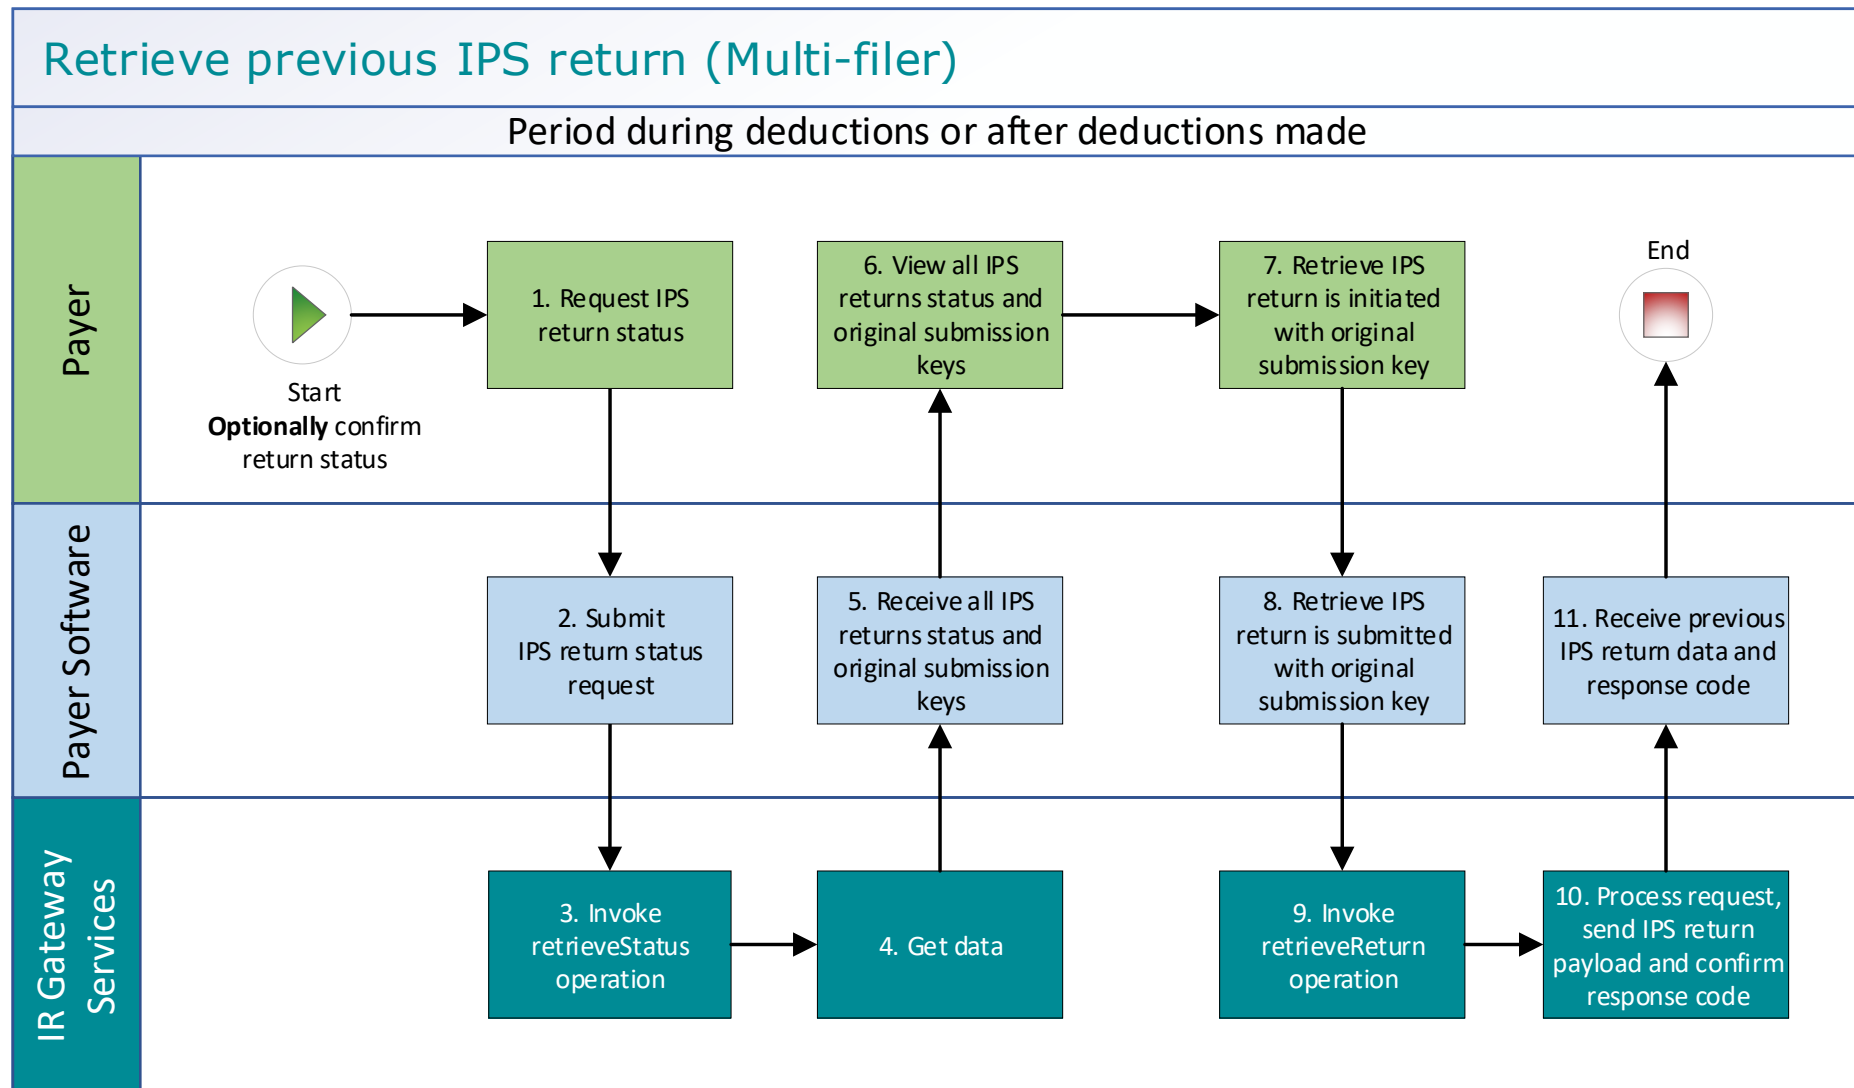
Retrieve previous IPS return (Multi-filer)

Period during deductions or after deductions made

Payer

Start
**Optionally** confirm return status

1. Request IPS return status

6. View all IPS returns status and original submission keys

7. Retrieve IPS return is initiated with original submission key

End

Payer Software

2. Submit IPS return status request

5. Receive all IPS returns status and original submission keys

8. Retrieve IPS return is submitted with original submission key

11. Receive previous IPS return data and response code

IR Gateway Services

3. Invoke retrieveStatus operation

4. Get data

9. Invoke retrieveReturn operation

10. Process request, send IPS return payload and confirm response code